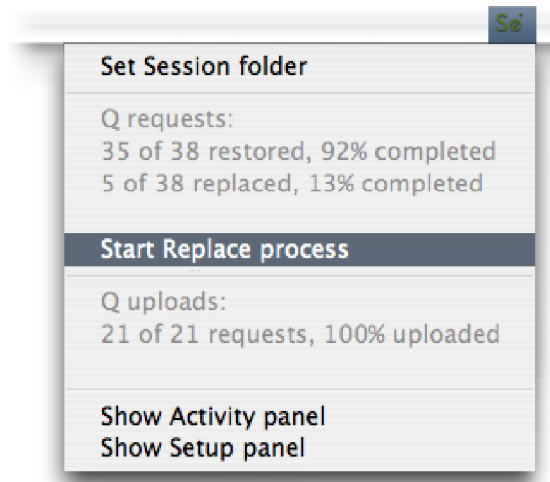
Se

Set Session folder

Q requests:
35 of 38 restored, 92% completed
5 of 38 replaced, 13% completed

Start Replace process

Q uploads:
21 of 21 requests, 100% uploaded

Show Activity panel
Show Setup panel